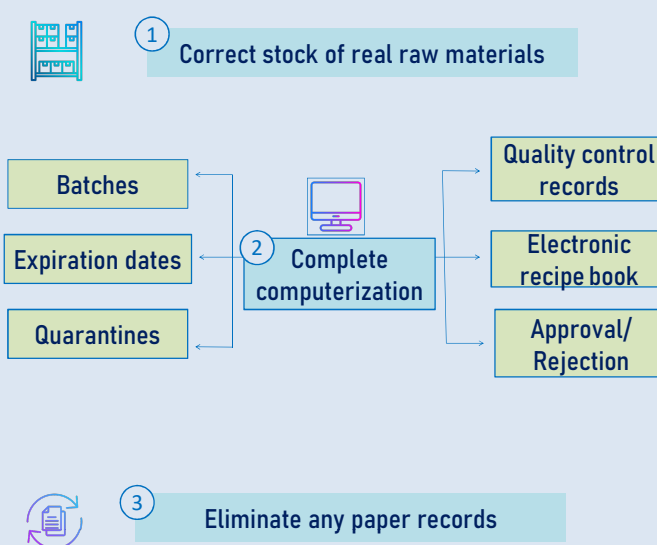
1 Correct stock of real raw materials

Batches

Expiration dates

Quarantines

2 Complete computerization

Quality control records

Electronic recipe book

Approval/ Rejection

3 Eliminate any paper records